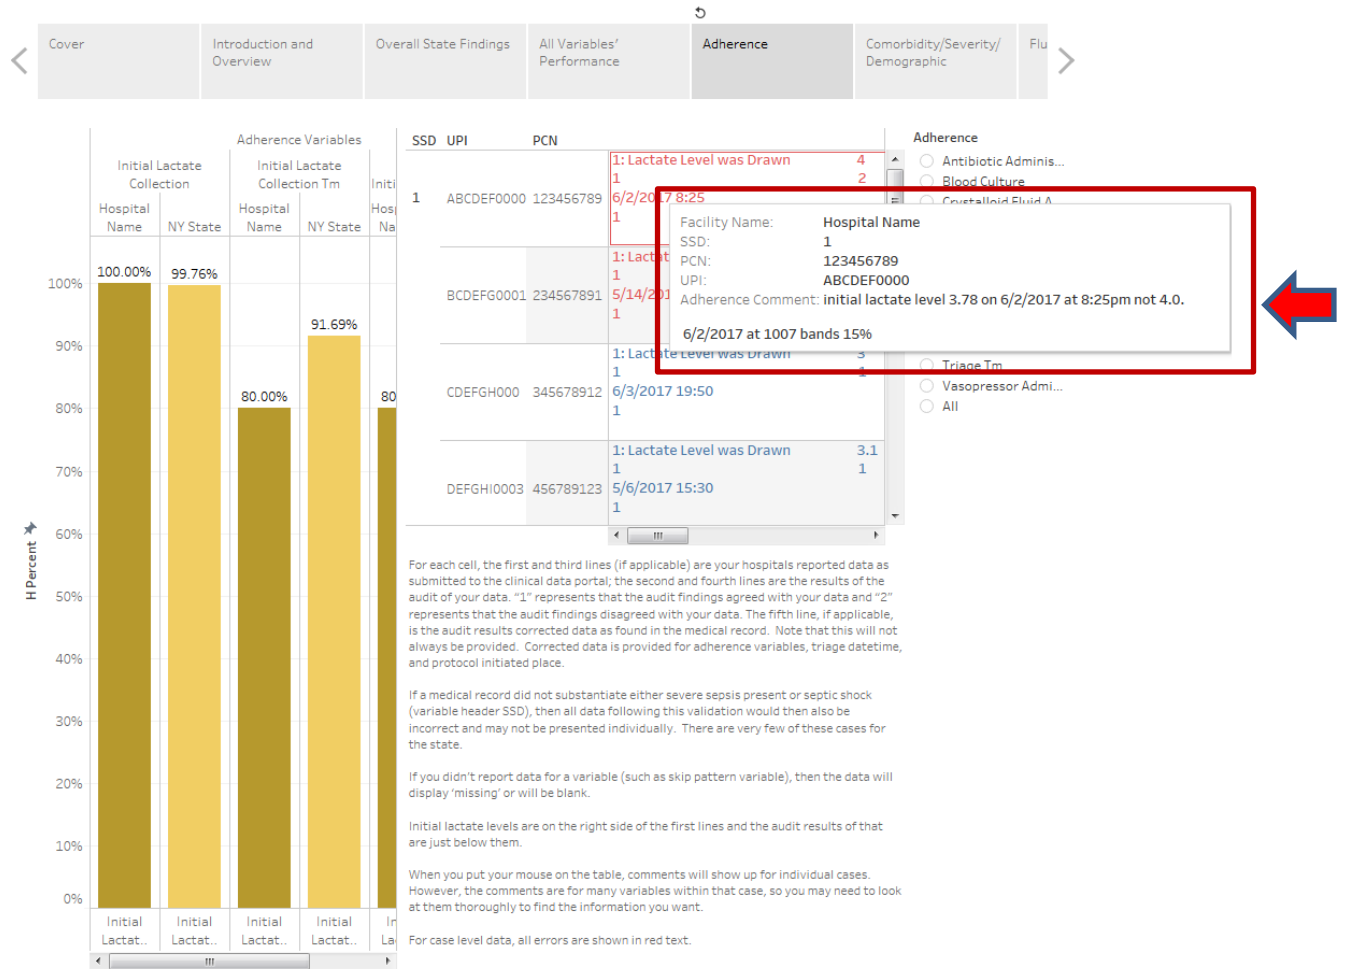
Cover | Introduction and Overview | Overall State Findings | All Variables' Performance | Adherence | Comorbidity/Severity/ Demographic | Flu

Adherence Variables

| Initial Lactate Collection | | Initial Lactate Collection Tm | | Initi |
|---|---|---|---|---|
| Hospital Name | NY State | Hospital Name | NY State | Hosp Na |
| 100.00% | 99.76% | 80.00% | 91.69% | 80 |

100%
90%
80%
70%
60%
50%
40%
30%
20%
10%
0%

H Percent

Initial Lactat.. Initial Lactat.. Initial Lactat.. Initial Lactat.. In La

| SSD | UPI | PCN | |
|---|---|---|---|
| 1 | ABCDEF0000 | 123456789 | 1: Lactate Level was Drawn 4 1 2 6/2/2017 8:25 1 |
| | BCDEFG0001 | 234567891 | 1: Lactat 1 5/14/201 1 |
| | CDEFGH000 | 345678912 | 1: Lactate Level was Drawn 3 1 1 6/3/2017 19:50 1 |
| | DEFGHI0003 | 456789123 | 1: Lactate Level was Drawn 3.1 1 1 5/6/2017 15:30 1 |

Facility Name: Hospital Name
SSD: 1
PCN: 123456789
UPI: ABCDEF0000
Adherence Comment: initial lactate level 3.78 on 6/2/2017 at 8:25pm not 4.0.

6/2/2017 at 1007 bands 15%

Adherence
Antibiotic Adminis...
Blood Culture
Crystalloid Fluid A...
Triage Tm
Vasopressor Admi...
All

For each cell, the first and third lines (if applicable) are your hospitals reported data as submitted to the clinical data portal; the second and fourth lines are the results of the audit of your data. "1" represents that the audit findings agreed with your data and "2" represents that the audit findings disagreed with your data. The fifth line, if applicable, is the audit results corrected data as found in the medical record. Note that this will not always be provided. Corrected data is provided for adherence variables, triage datetime, and protocol initiated place.

If a medical record did not substantiate either severe sepsis present or septic shock (variable header SSD), then all data following this validation would then also be incorrect and may not be presented individually. There are very few of these cases for the state.

If you didn't report data for a variable (such as skip pattern variable), then the data will display 'missing' or will be blank.

Initial lactate levels are on the right side of the first lines and the audit results of that are just below them.

When you put your mouse on the table, comments will show up for individual cases. However, the comments are for many variables within that case, so you may need to look at them thoroughly to find the information you want.

For case level data, all errors are shown in red text.